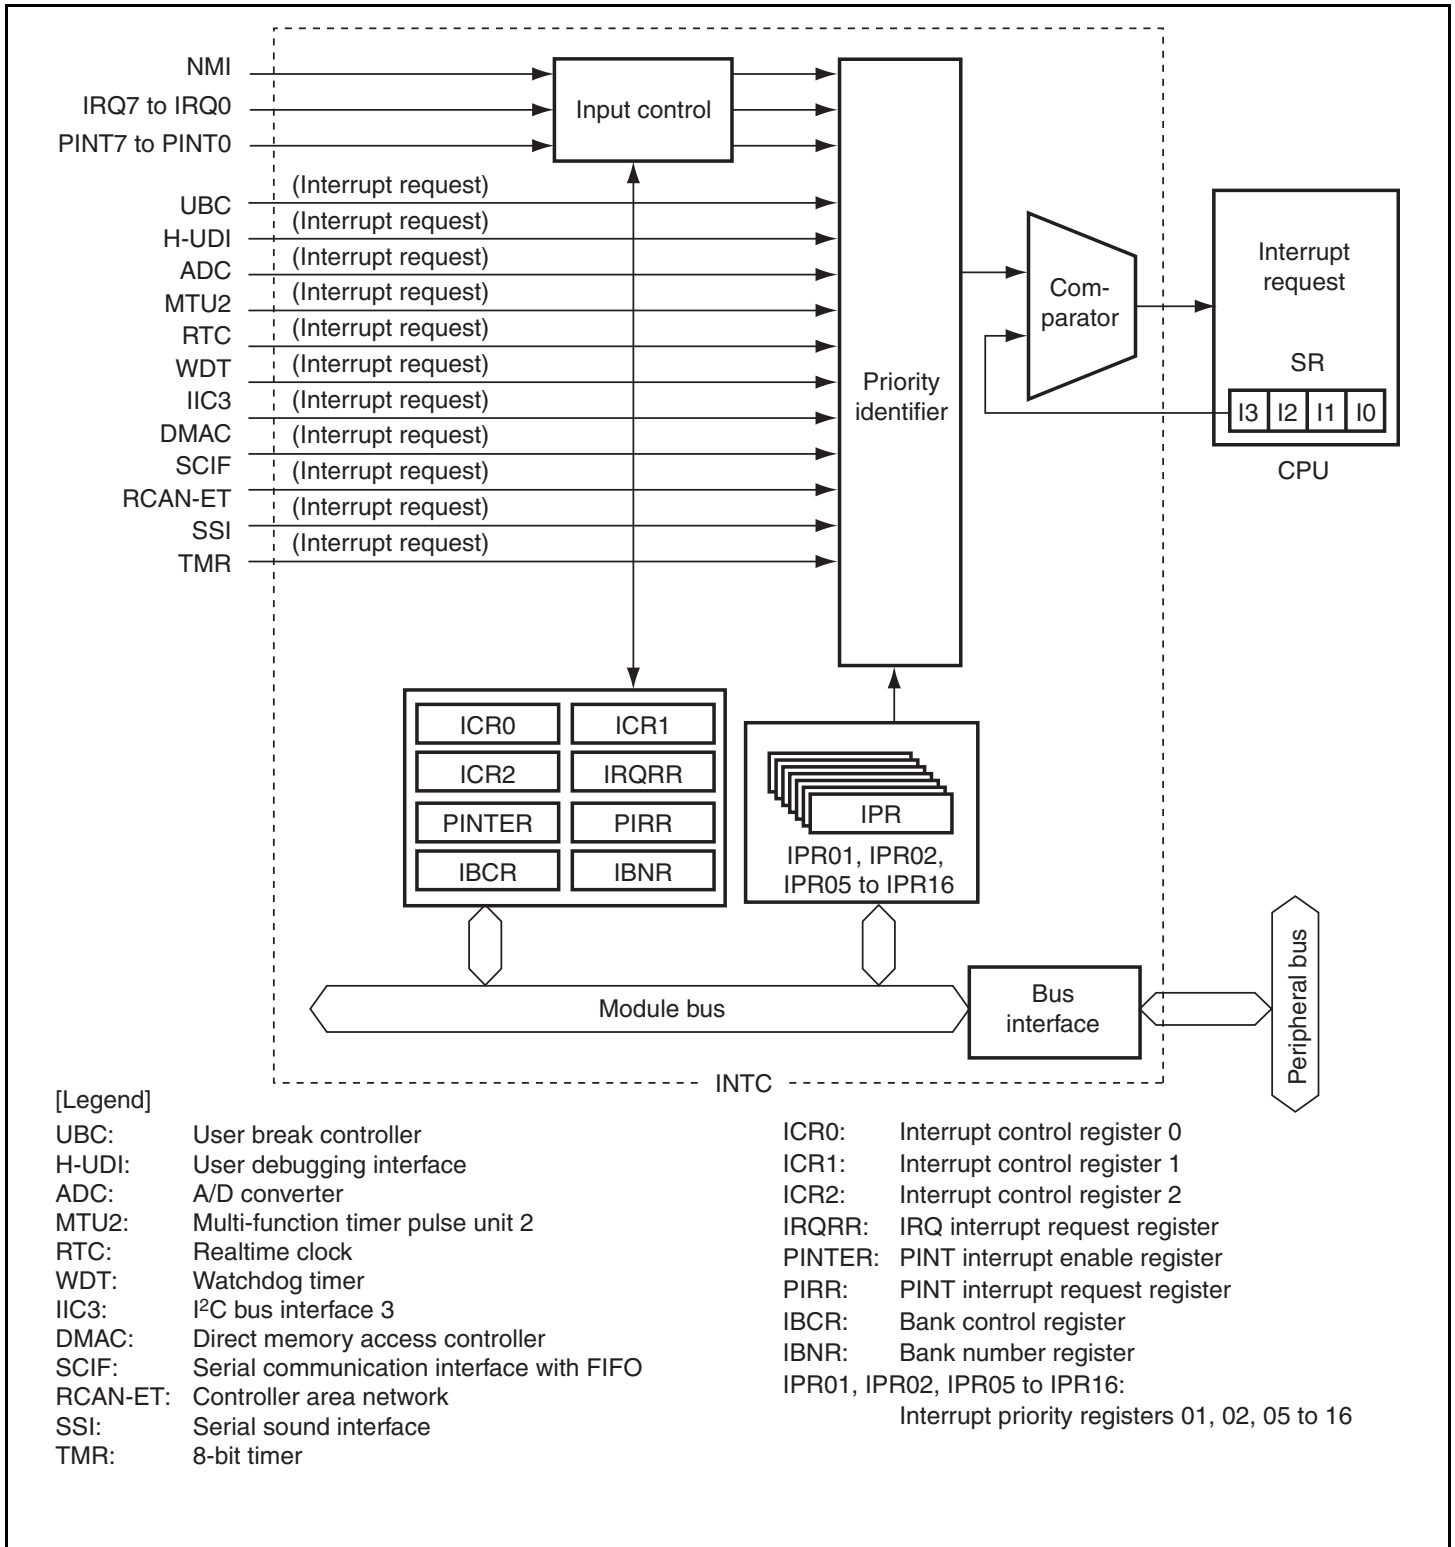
NMI
IRQ7 to IRQ0
PINT7 to PINT0
Input control
UBC
(Interrupt request)
H-UDI
(Interrupt request)
ADC
(Interrupt request)
MTU2
(Interrupt request)
RTC
(Interrupt request)
WDT
(Interrupt request)
IIC3
(Interrupt request)
DMAC
(Interrupt request)
SCIF
(Interrupt request)
RCAN-ET
(Interrupt request)
SSI
(Interrupt request)
TMR
(Interrupt request)

Priority identifier

Com-parator

Interrupt request
SR
I3 I2 I1 I0
CPU

ICR0 ICR1
ICR2 IRQRR
PINTER PIRR
IBCR IBNR

IPR
IPR01, IPR02, IPR05 to IPR16

Module bus
Bus interface
Peripheral bus
INTC

[Legend]
UBC: User break controller
H-UDI: User debugging interface
ADC: A/D converter
MTU2: Multi-function timer pulse unit 2
RTC: Realtime clock
WDT: Watchdog timer
IIC3: I$^2$C bus interface 3
DMAC: Direct memory access controller
SCIF: Serial communication interface with FIFO
RCAN-ET: Controller area network
SSI: Serial sound interface
TMR: 8-bit timer

ICR0: Interrupt control register 0
ICR1: Interrupt control register 1
ICR2: Interrupt control register 2
IRQRR: IRQ interrupt request register
PINTER: PINT interrupt enable register
PIRR: PINT interrupt request register
IBCR: Bank control register
IBNR: Bank number register
IPR01, IPR02, IPR05 to IPR16:
Interrupt priority registers 01, 02, 05 to 16